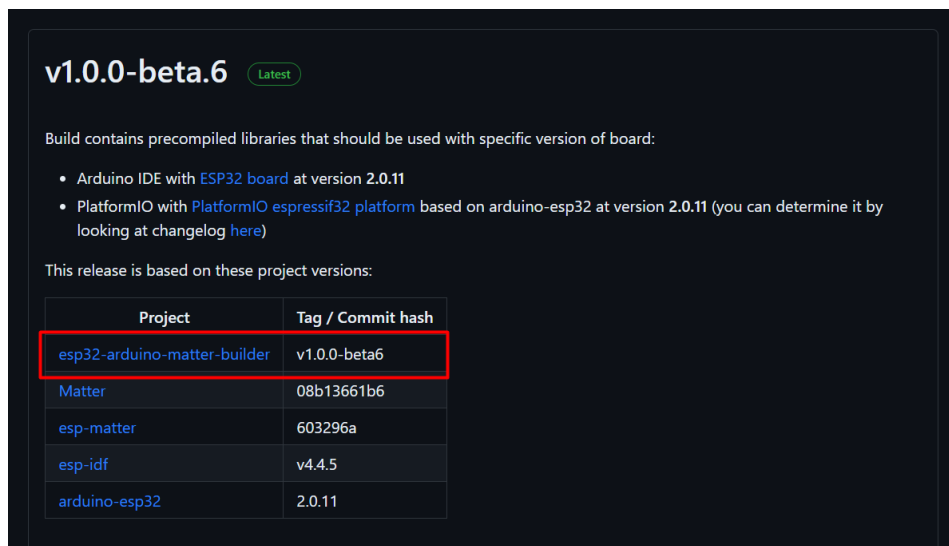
v1.0.0-beta.6 Latest

Build contains precompiled libraries that should be used with specific version of board:

- Arduino IDE with ESP32 board at version **2.0.11**
- PlatformIO with PlatformIO espressif32 platform based on arduino-esp32 at version **2.0.11** (you can determine it by looking at changelog here)

This release is based on these project versions:

| Project | Tag / Commit hash |
|---|---|
| esp32-arduino-matter-builder | v1.0.0-beta6 |
| Matter | 08b13661b6 |
| esp-matter | 603296a |
| esp-idf | v4.4.5 |
| arduino-esp32 | 2.0.11 |